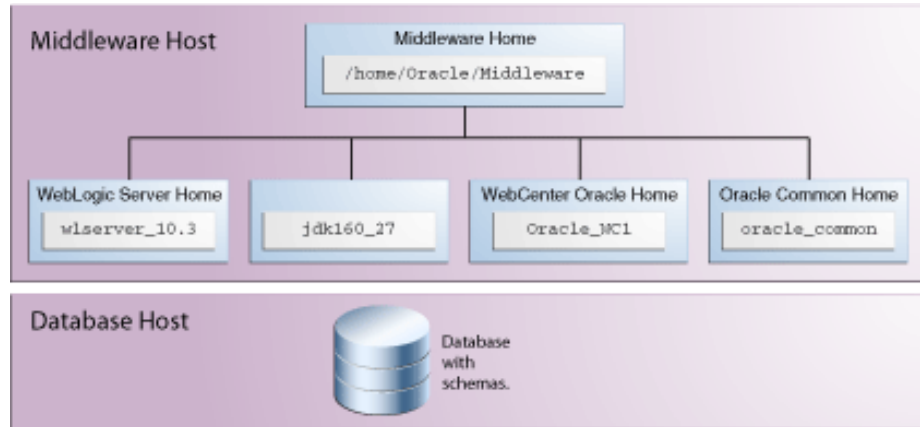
Middleware Host

Middleware Home

/home/Oracle/Middleware

WebLogic Server Home

wlserver_10.3

jdk160_27

WebCenter Oracle Home

Oracle_WC1

Oracle Common Home

oracle_common

Database Host

Database with schemas.